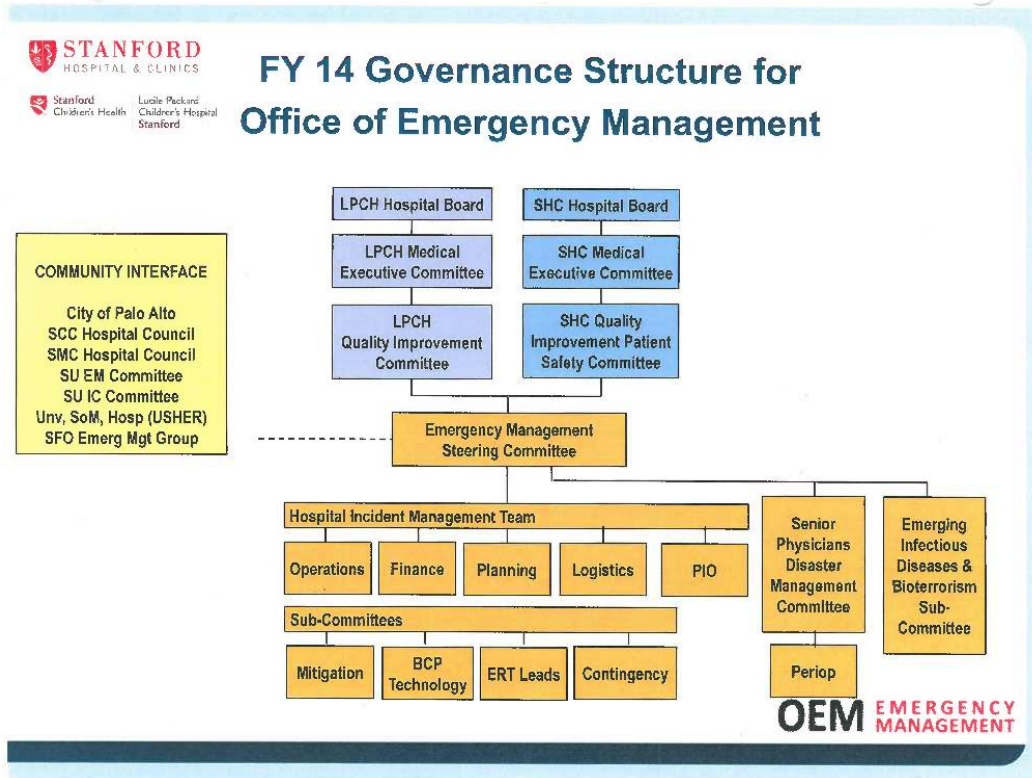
STANFORD
HOSPITAL & CLINICS

Stanford Children's Health
Lucile Packard Children's Hospital Stanford

FY 14 Governance Structure for Office of Emergency Management

COMMUNITY INTERFACE

City of Palo Alto
SCC Hospital Council
SMC Hospital Council
SU EM Committee
SU IC Committee
Unv, SoM, Hosp (USHER)
SFO Emerg Mgt Group

LPCH Hospital Board

LPCH Medical Executive Committee

LPCH Quality Improvement Committee

SHC Hospital Board

SHC Medical Executive Committee

SHC Quality Improvement Patient Safety Committee

Emergency Management Steering Committee

Hospital Incident Management Team

Operations

Finance

Planning

Logistics

PIO

Sub-Committees

Mitigation

BCP Technology

ERT Leads

Contingency

Senior Physicians Disaster Management Committee

Periop

Emerging Infectious Diseases & Bioterrorism Sub-Committee

OEM EMERGENCY MANAGEMENT